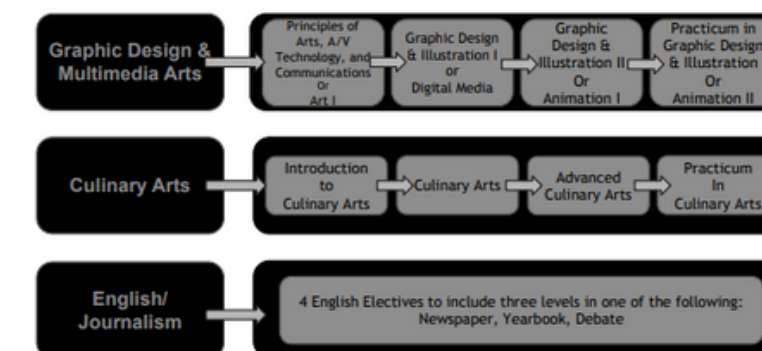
Graphic Design & Multimedia Arts

Principles of Arts, A/V Technology, and Communications Or Art I

Graphic Design & Illustration I or Digital Media

Graphic Design & Illustration II Or Animation I

Practicum in Graphic Design & Illustration Or Animation II

Culinary Arts

Introduction to Culinary Arts

Culinary Arts

Advanced Culinary Arts

Practicum In Culinary Arts

English/ Journalism

4 English Electives to include three levels in one of the following: Newspaper, Yearbook, Debate